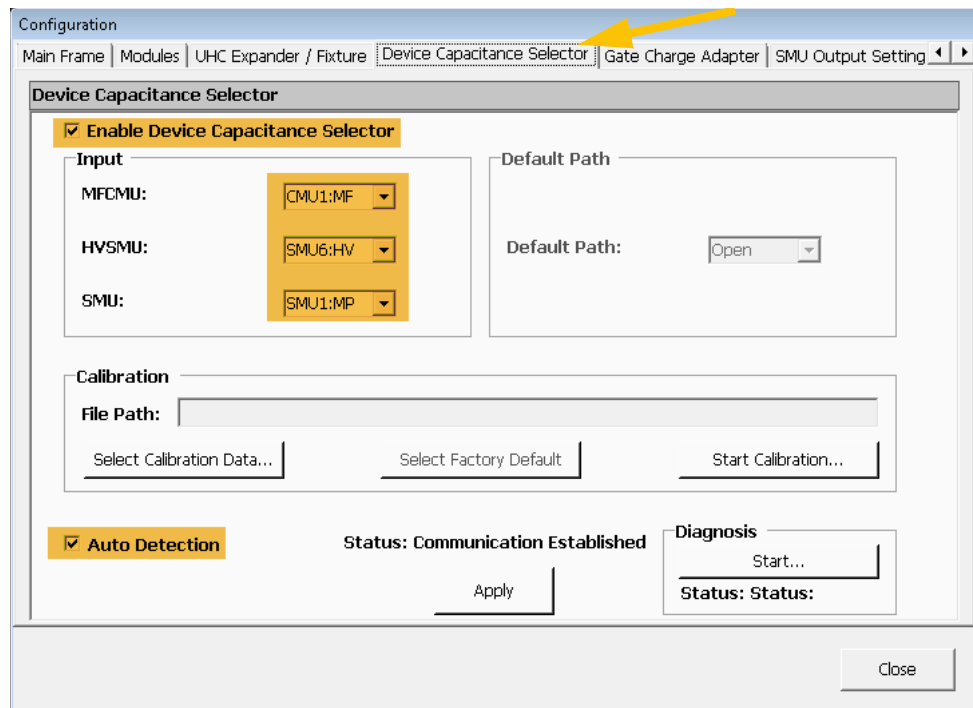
Configuration

Main Frame | Modules | UHC Expander / Fixture | Device Capacitance Selector | Gate Charge Adapter | SMU Output Setting

Device Capacitance Selector

☑ Enable Device Capacitance Selector

Input

MFCMU: CMU1:MF

HVSMU: SMU6:HV

SMU: SMU1:MP

Default Path

Default Path: Open

Calibration

File Path:

Select Calibration Data...

Select Factory Default

Start Calibration...

☑ Auto Detection

Status: Communication Established

Apply

Diagnosis

Start...

Status: Status:

Close